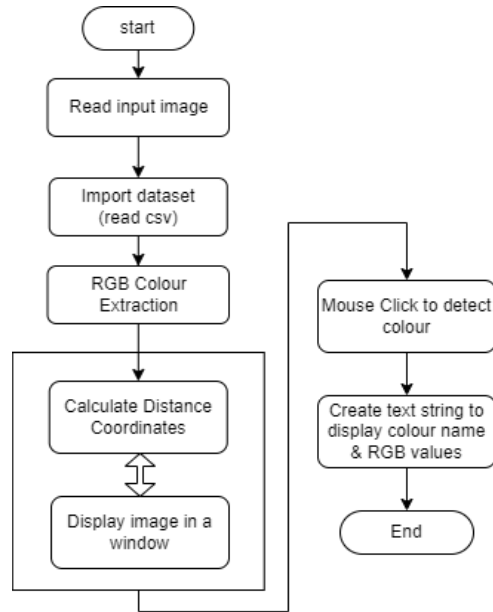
start

Read input image

Import dataset (read csv)

RGB Colour Extraction

Calculate Distance Coordinates

Display image in a window

Mouse Click to detect colour

Create text string to display colour name & RGB values

End